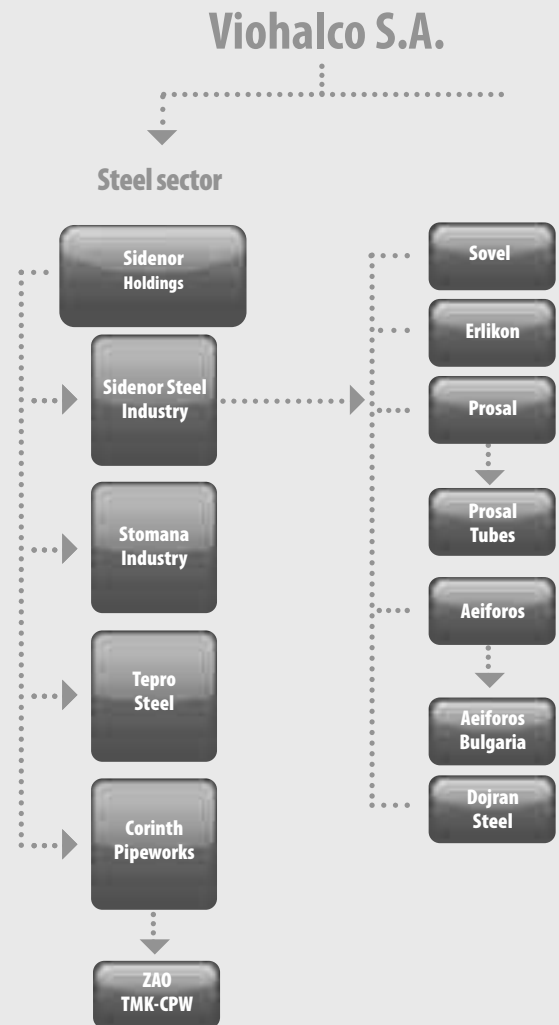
Viohalco S.A.

Steel sector

Sidenor Holdings

Sidenor Steel Industry

Stomana Industry

Tepro Steel

Corinth Pipeworks

ZAO TMK-CPW

Sovel

Erlikon

Prosal

Prosal Tubes

Aeiforos

Aeiforos Bulgaria

Dojran Steel